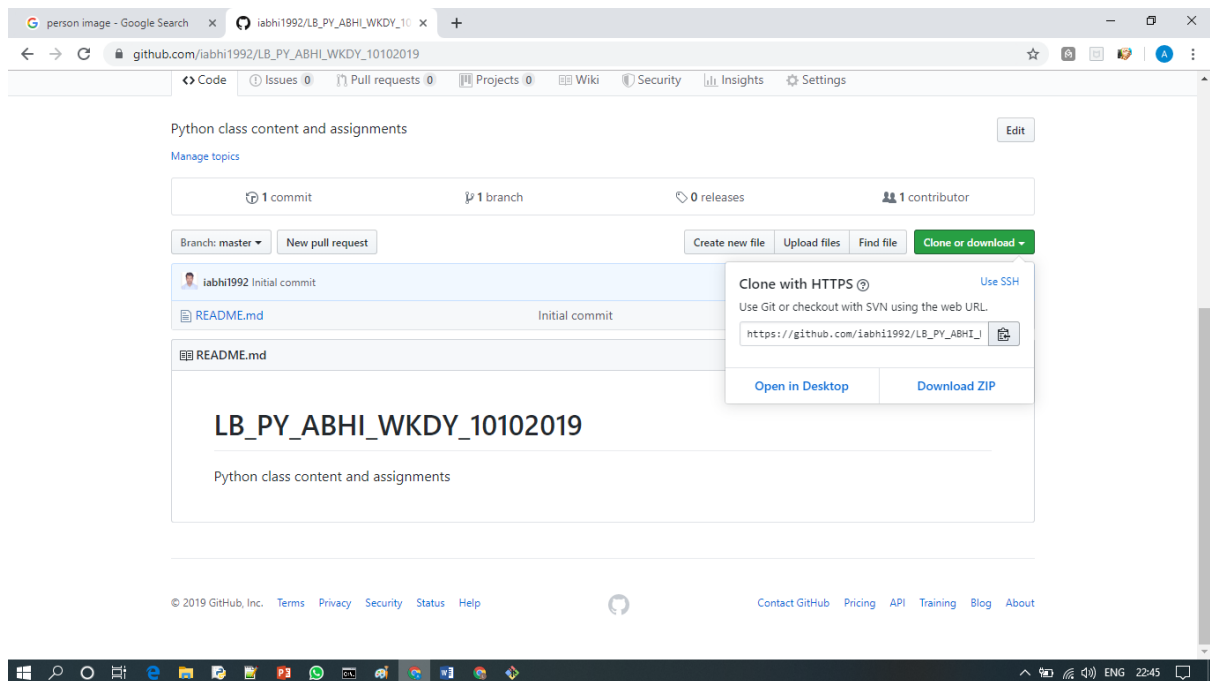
G person image - Google Search ×
iabhi1992/LB_PY_ABHI_WKDY_1( ×
+

github.com/iabhi1992/LB_PY_ABHI_WKDY_10102019

<> Code   Issues 0   Pull requests 0   Projects 0   Wiki   Security   Insights   Settings

Python class content and assignments

Edit

Manage topics

1 commit   1 branch   0 releases   1 contributor

Branch: master ▾   New pull request

Create new file   Upload files   Find file   Clone or download ▾

iabhi1992 Initial commit

README.md   Initial commit

README.md

Clone with HTTPS ?   Use SSH

Use Git or checkout with SVN using the web URL.

https://github.com/iabhi1992/LB_PY_ABHI_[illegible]

Open in Desktop   Download ZIP

LB_PY_ABHI_WKDY_10102019

Python class content and assignments

© 2019 GitHub, Inc.   Terms   Privacy   Security   Status   Help

Contact GitHub   Pricing   API   Training   Blog   About

ENG   22:45